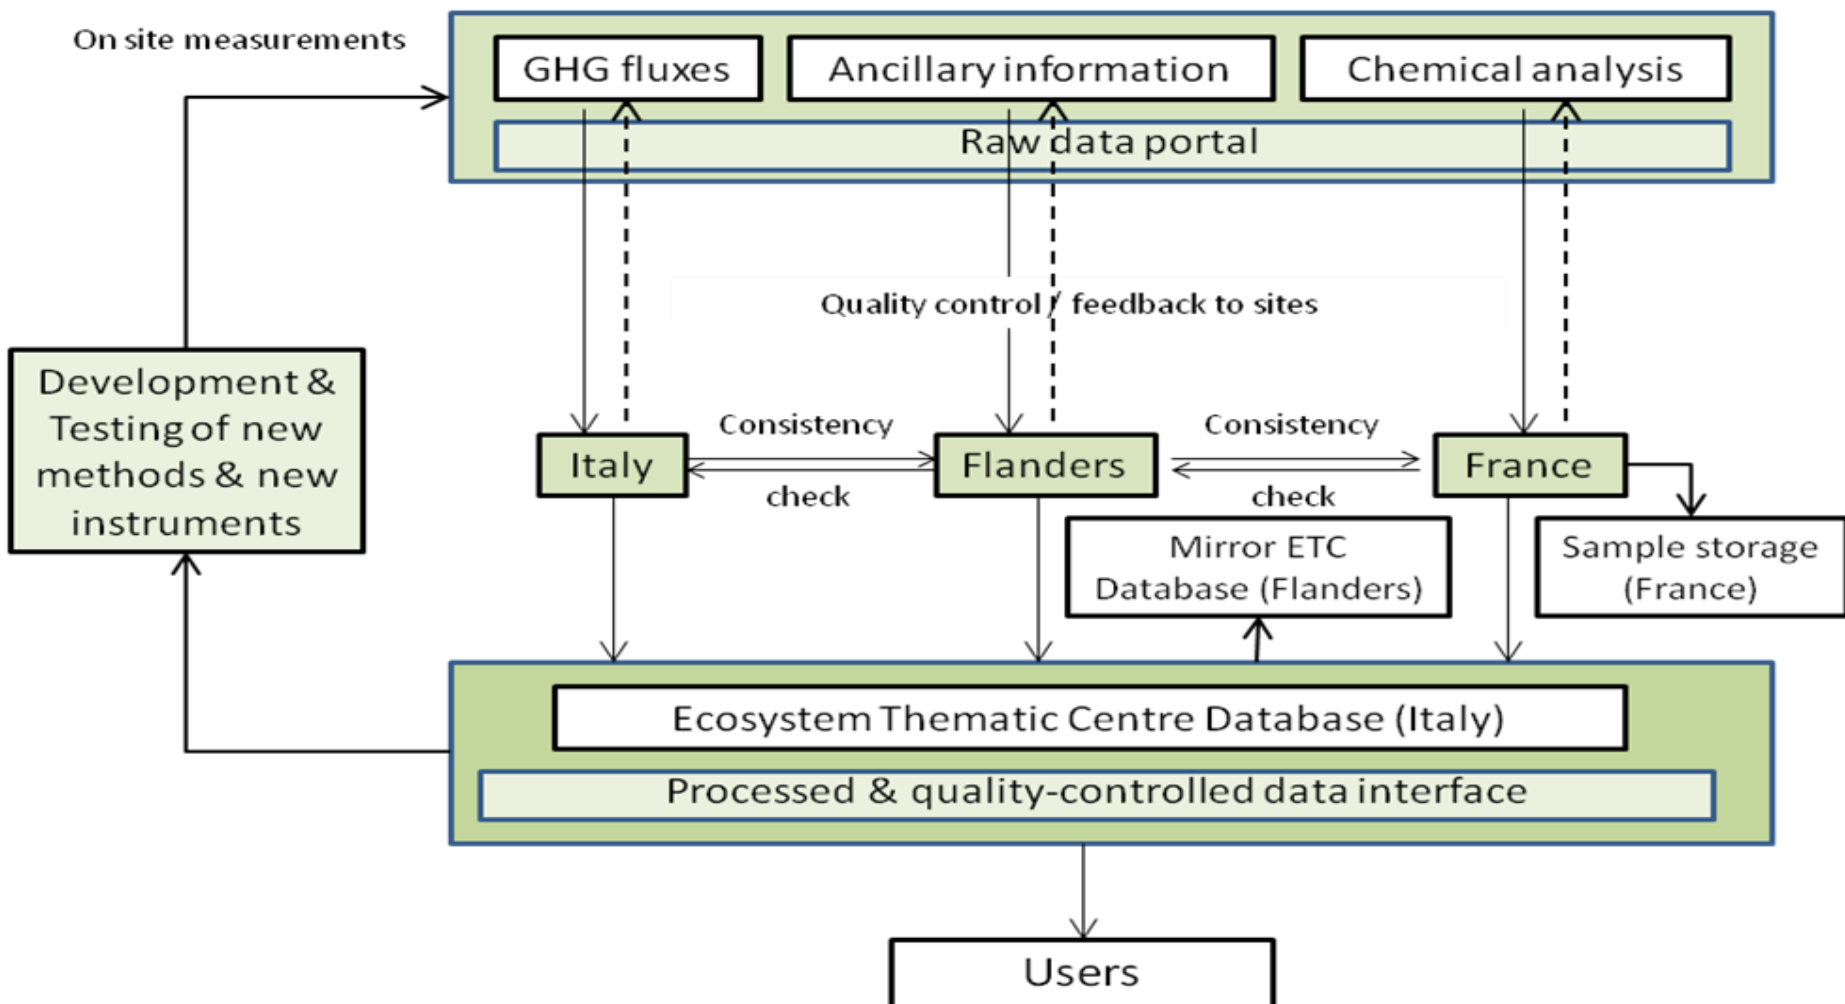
On site measurements

GHG fluxes

Ancillary information

Chemical analysis

Raw data portal

Quality control / feedback to sites

Development & Testing of new methods & new instruments

Italy

Consistency check

Flanders

Consistency check

France

Mirror ETC Database (Flanders)

Sample storage (France)

Ecosystem Thematic Centre Database (Italy)

Processed & quality-controlled data interface

Users